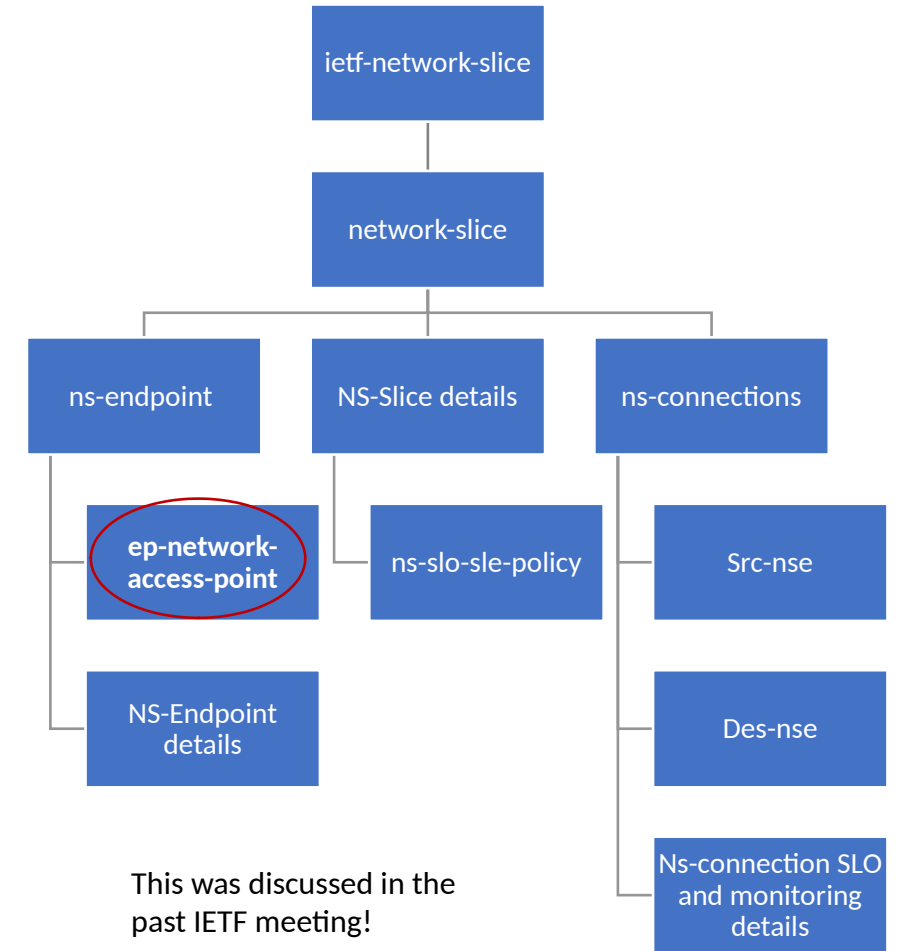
ietf-network-slice

network-slice

ns-endpoint

NS-Slice details

ns-connections

ep-network-access-point

ns-slo-sle-policy

Src-nse

NS-Endpoint details

Des-nse

Ns-connection SLO and monitoring details

This was discussed in the past IETF meeting!